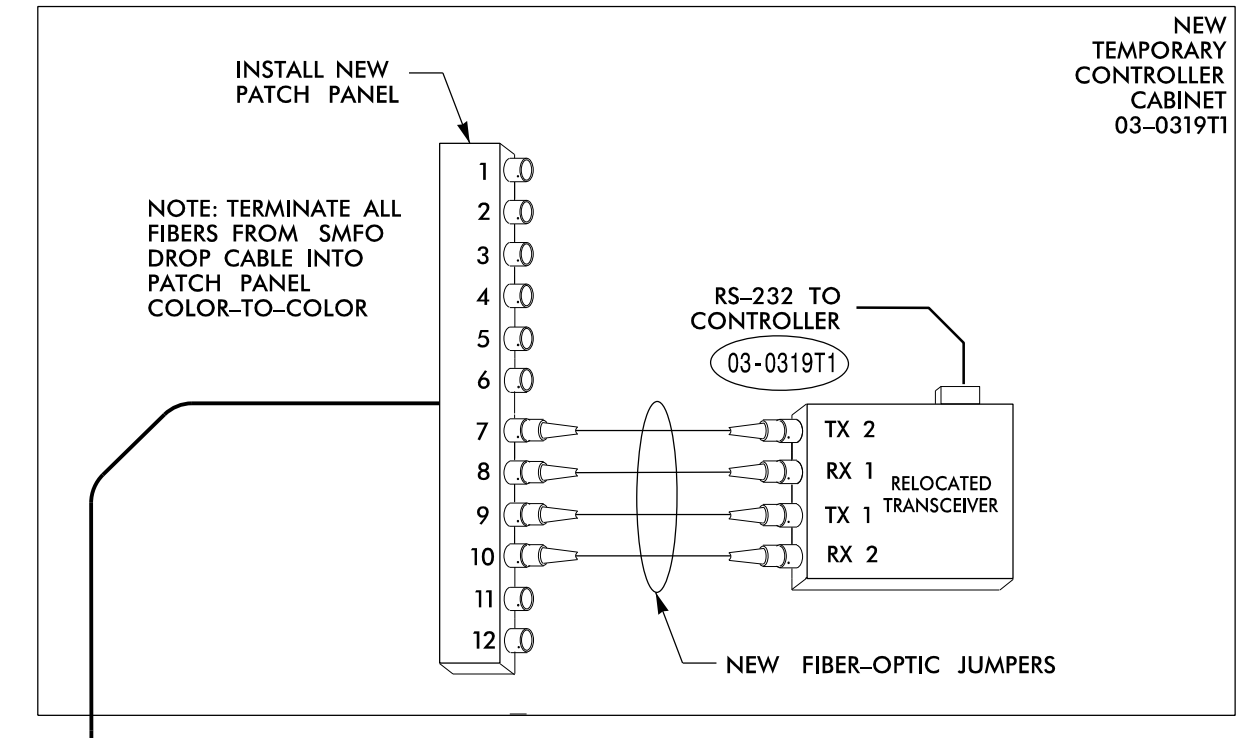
NEW TEMPORARY CONTROLLER CABINET 03–0319T1

INSTALL NEW PATCH PANEL

NOTE: TERMINATE ALL FIBERS FROM SMFO DROP CABLE INTO PATCH PANEL COLOR–TO–COLOR

1
2
3
4
5
6
7
8
9
10
11
12

RS–232 TO CONTROLLER

03-0319T1

TX 2
RX 1
TX 1
RX 2

RELOCATED TRANSCEIVER

NEW FIBER–OPTIC JUMPERS